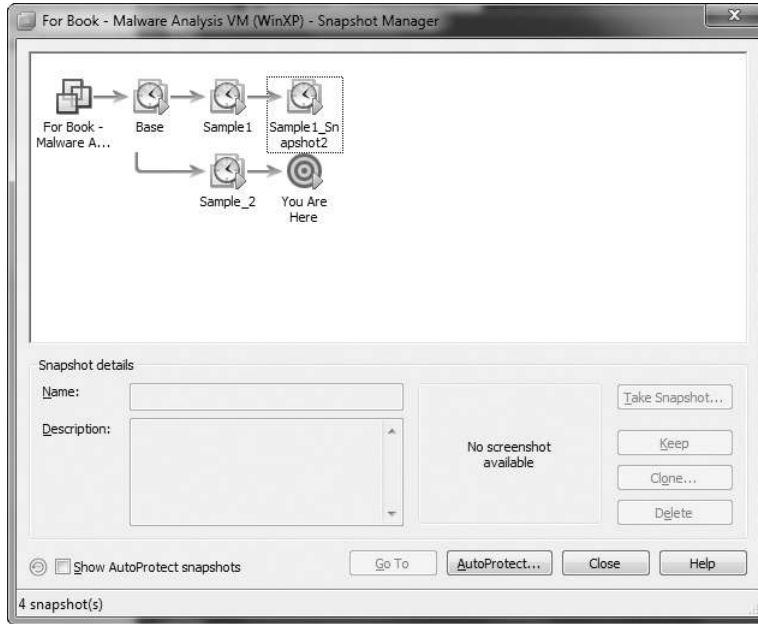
For Book - Malware Analysis VM (WinXP) - Snapshot Manager

For Book - Malware A...

Base

Sample1

Sample1_Snapshot2

Sample_2

You Are Here

Snapshot details

Name:

Description:

No screenshot available

Take Snapshot...

Keep

Clone...

Delete

Show AutoProtect snapshots

Go To

AutoProtect...

Close

Help

4 snapshot(s)